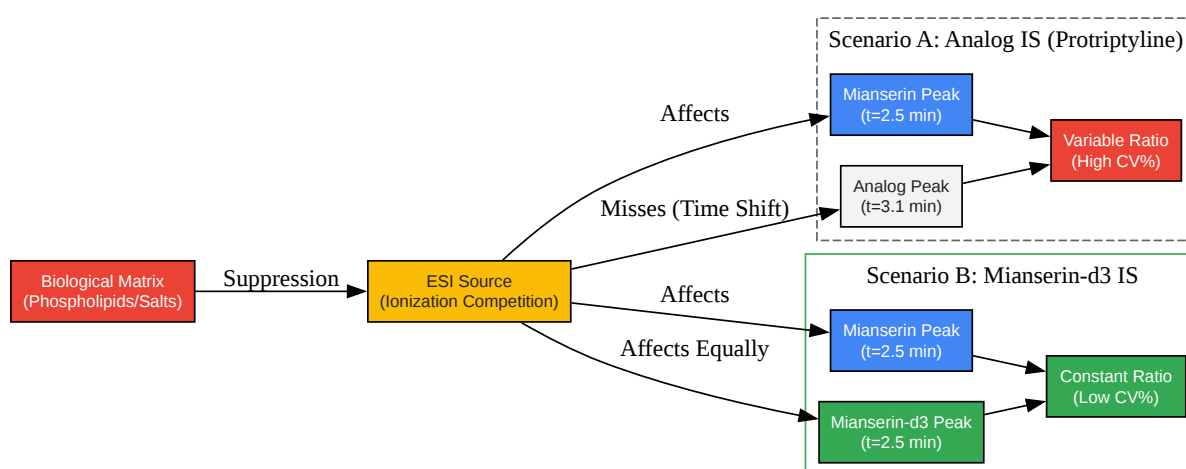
Scenario A: Analog IS (Protriptyline)

Mianserin Peak
(t=2.5 min)

Variable Ratio
(High CV%)

Analog Peak
(t=3.1 min)

Affects

Misses (Time Shift)

Biological Matrix
(Phospholipids/Salts)

Suppression

ESI Source
(Ionization Competition)

Scenario B: Mianserin-d3 IS

Affects

Mianserin Peak
(t=2.5 min)

Affects Equally

Constant Ratio
(Low CV%)

Mianserin-d3 Peak
(t=2.5 min)